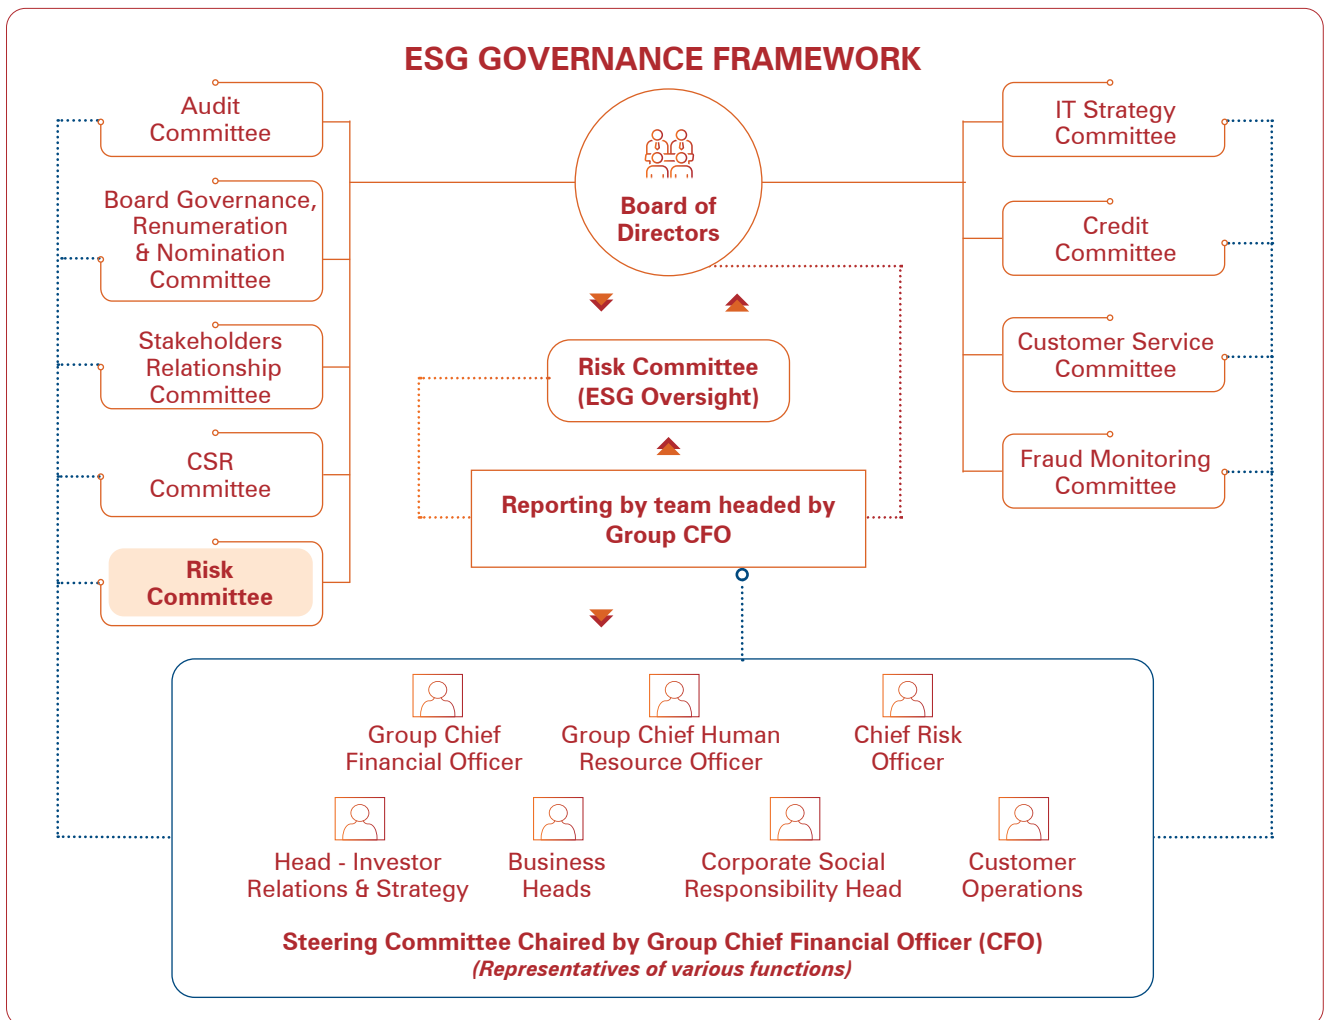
ESG GOVERNANCE FRAMEWORK

Audit Committee

Board Governance, Renumeration & Nomination Committee

Stakeholders Relationship Committee

CSR Committee

Risk Committee

Board of Directors

Risk Committee (ESG Oversight)

Reporting by team headed by Group CFO

IT Strategy Committee

Credit Committee

Customer Service Committee

Fraud Monitoring Committee

Group Chief Financial Officer

Group Chief Human Resource Officer

Chief Risk Officer

Head - Investor Relations & Strategy

Business Heads

Corporate Social Responsibility Head

Customer Operations

Steering Committee Chaired by Group Chief Financial Officer (CFO)
(Representatives of various functions)